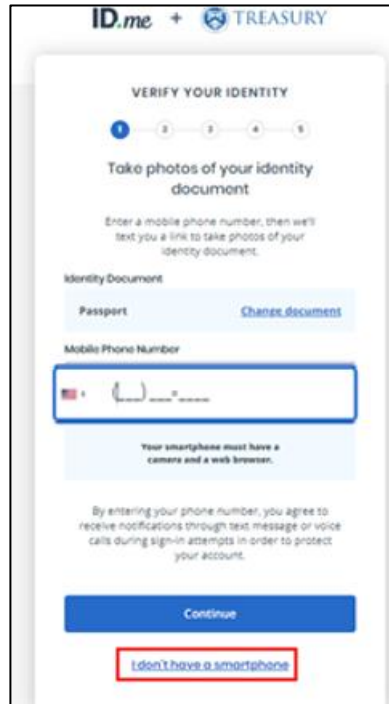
ID.me + TREASURY

VERIFY YOUR IDENTITY

1 2 3 4 5

Take photos of your identity document

Enter a mobile phone number, then we'll text you a link to take photos of your identity document.

Identity Document

Passport

Change document

Mobile Phone Number

+1 (___) ___-____

Your smartphone must have a camera and a web browser.

By entering your phone number, you agree to receive notifications through text message or voice calls during sign-in attempts in order to protect your account.

Continue

I don't have a smartphone